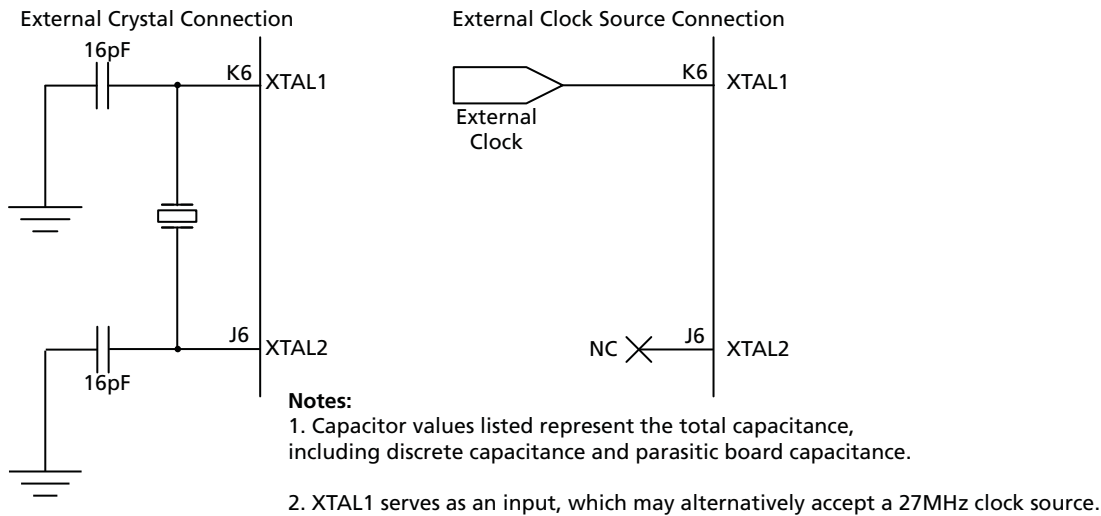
External Crystal Connection

16pF

K6 XTAL1

J6 XTAL2

16pF

External Clock Source Connection

External Clock

K6 XTAL1

NC J6 XTAL2

**Notes:**
1. Capacitor values listed represent the total capacitance, including discrete capacitance and parasitic board capacitance.

2. XTAL1 serves as an input, which may alternatively accept a 27MHz clock source.